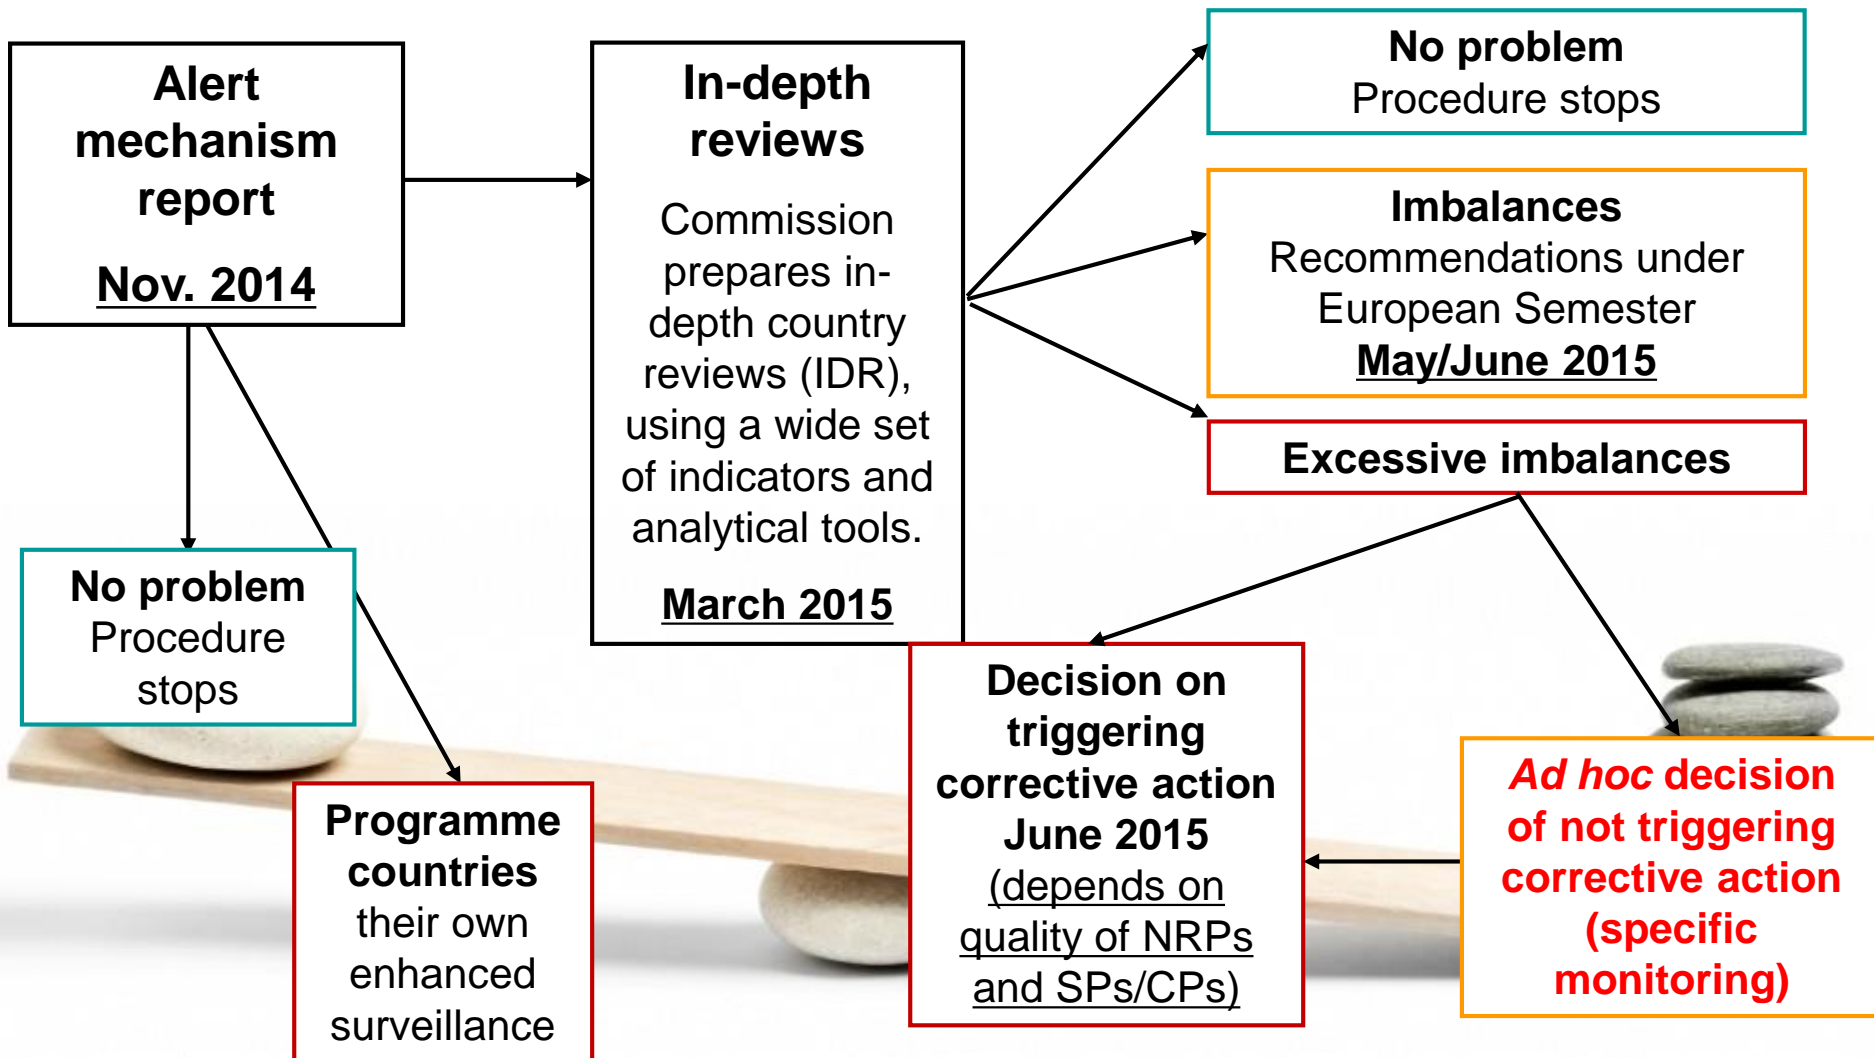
Alert mechanism report

Nov. 2014

In-depth reviews

Commission prepares in-depth country reviews (IDR), using a wide set of indicators and analytical tools.

March 2015

No problem
Procedure stops

Imbalances
Recommendations under European Semester
May/June 2015

Excessive imbalances

No problem
Procedure stops

Programme countries their own enhanced surveillance

Decision on triggering corrective action June 2015 (depends on quality of NRPs and SPs/CPs)

Ad hoc decision of not triggering corrective action (specific monitoring)